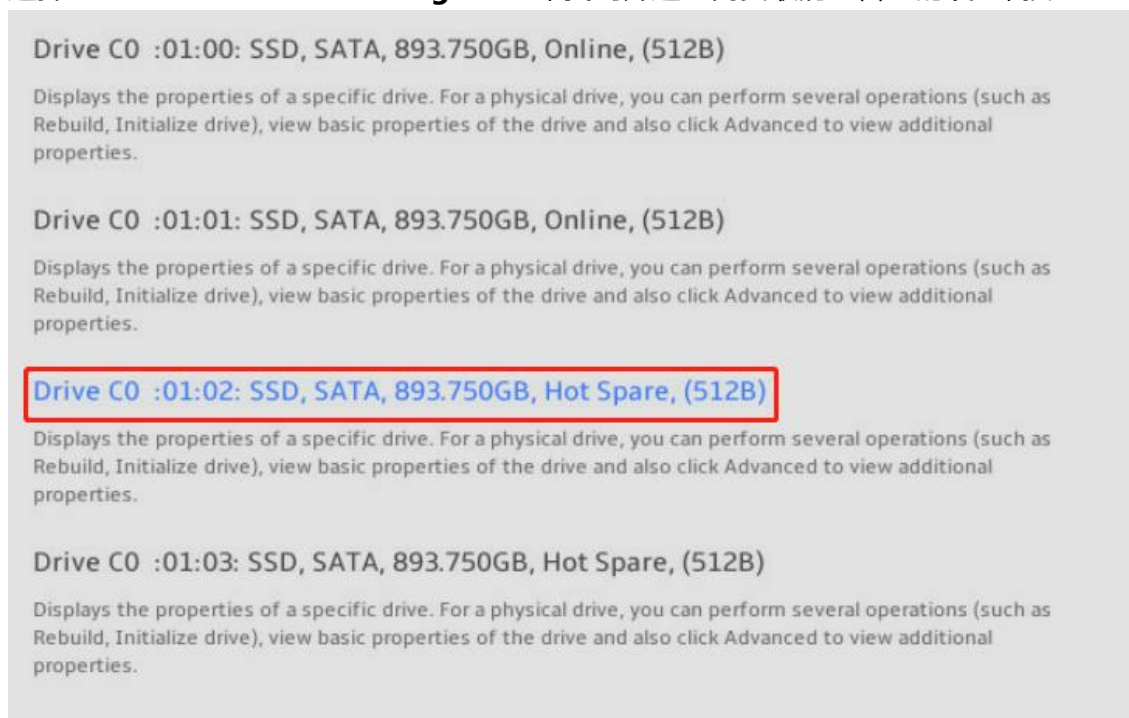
Drive C0 :01:00: SSD, SATA, 893.750GB, Online, (512B)

Displays the properties of a specific drive. For a physical drive, you can perform several operations (such as Rebuild, Initialize drive), view basic properties of the drive and also click Advanced to view additional properties.

Drive C0 :01:01: SSD, SATA, 893.750GB, Online, (512B)

Displays the properties of a specific drive. For a physical drive, you can perform several operations (such as Rebuild, Initialize drive), view basic properties of the drive and also click Advanced to view additional properties.

Drive C0 :01:02: SSD, SATA, 893.750GB, Hot Spare, (512B)

Displays the properties of a specific drive. For a physical drive, you can perform several operations (such as Rebuild, Initialize drive), view basic properties of the drive and also click Advanced to view additional properties.

Drive C0 :01:03: SSD, SATA, 893.750GB, Hot Spare, (512B)

Displays the properties of a specific drive. For a physical drive, you can perform several operations (such as Rebuild, Initialize drive), view basic properties of the drive and also click Advanced to view additional properties.